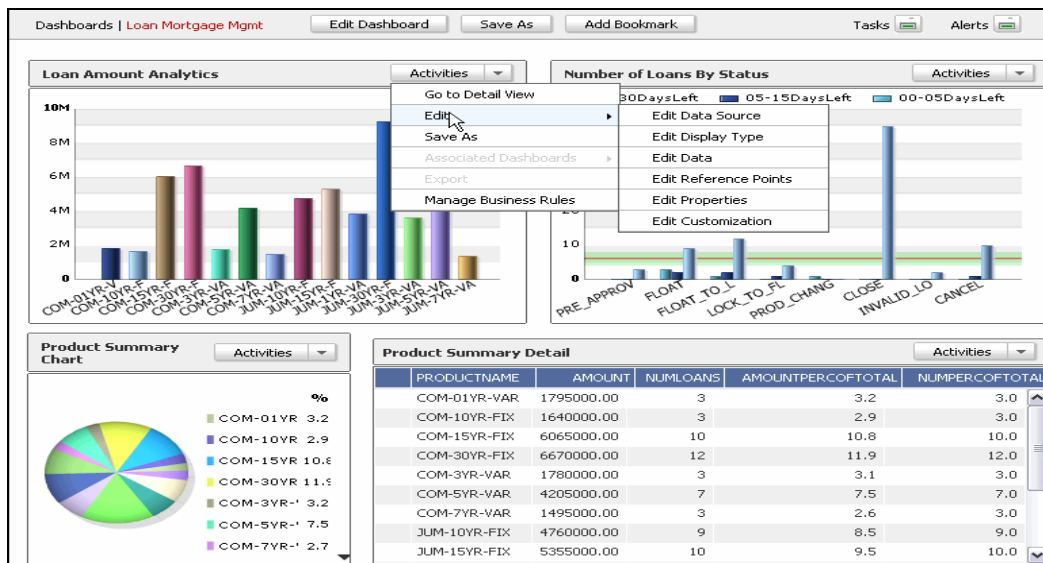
Dashboards | Loan Mortgage Mgmt
Edit Dashboard
Save As
Add Bookmark
Tasks
Alerts

Loan Amount Analytics
Activities
Go to Detail View
Edit
Save As
Associated Dashboards
Export
Manage Business Rules
Edit Data Source
Edit Display Type
Edit Data
Edit Reference Points
Edit Properties
Edit Customization

10M
8M
6M
4M
2M
0
COM-01YR-V
COM-10YR-F
COM-15YR-F
COM-30YR-F
COM-3YR-VA
COM-5YR-VA
COM-7YR-VA
JUM-10YR-F
JUM-15YR-F
JUM-1YR-VA
JUM-30YR-F
JUM-3YR-VA
JUM-5YR-VA
JUM-7YR-VA

Number of Loans By Status
Activities
30DaysLeft
05-15DaysLeft
00-05DaysLeft
20
10
0
PRE_APPROV
FLOAT
FLOAT_TO_L
LOCK_TO_FL
PROD_CHANG
CLOSE
INVALID_LO
CANCEL

Product Summary Chart
Activities
%
COM-01YR 3.2
COM-10YR 2.9
COM-15YR 10.8
COM-30YR 11.9
COM-3YR-' 3.2
COM-5YR-' 7.5
COM-7YR-' 2.7

Product Summary Detail
Activities

| PRODUCTNAME | AMOUNT | NUMLOANS | AMOUNTPERCOFTOTAL | NUMPERCOFTOTAL |
|---|---|---|---|---|
| COM-01YR-VAR | 1795000.00 | 3 | 3.2 | 3.0 |
| COM-10YR-FIX | 1640000.00 | 3 | 2.9 | 3.0 |
| COM-15YR-FIX | 6065000.00 | 10 | 10.8 | 10.0 |
| COM-30YR-FIX | 6670000.00 | 12 | 11.9 | 12.0 |
| COM-3YR-VAR | 1780000.00 | 3 | 3.1 | 3.0 |
| COM-5YR-VAR | 4205000.00 | 7 | 7.5 | 7.0 |
| COM-7YR-VAR | 1495000.00 | 3 | 2.6 | 3.0 |
| JUM-10YR-FIX | 4760000.00 | 9 | 8.5 | 9.0 |
| JUM-15YR-FIX | 5355000.00 | 10 | 9.5 | 10.0 |